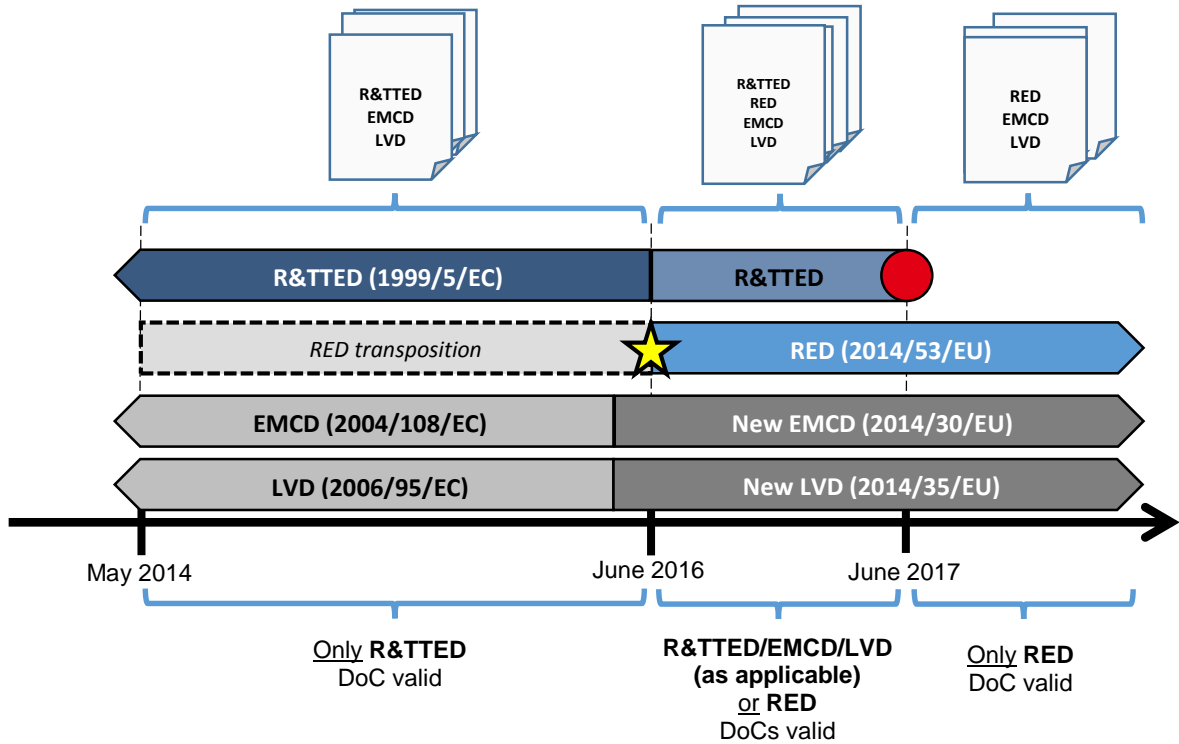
R&TTED
EMCD
LVD

R&TTED
RED
EMCD
LVD

RED
EMCD
LVD

R&TTED (1999/5/EC)

R&TTED

RED transposition

RED (2014/53/EU)

EMCD (2004/108/EC)

New EMCD (2014/30/EU)

LVD (2006/95/EC)

New LVD (2014/35/EU)

May 2014

June 2016

June 2017

Only **R&TTED**
DoC valid

**R&TTED/EMCD/LVD (as applicable)**
or **RED**
DoCs valid

Only **RED**
DoC valid